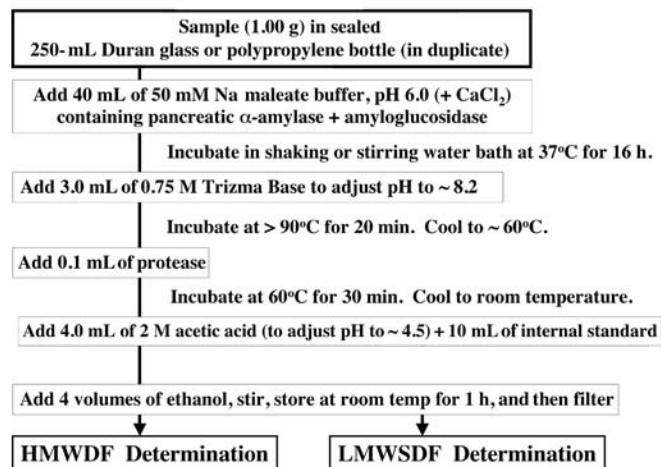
Sample (1.00 g) in sealed
250- mL Duran glass or polypropylene bottle (in duplicate)

Add 40 mL of 50 mM Na maleate buffer, pH 6.0 (+ $CaCl_2$)
containing pancreatic $\alpha$-amylase + amyloglucosidase

Incubate in shaking or stirring water bath at 37$^o$C for 16 h.

Add 3.0 mL of 0.75 M Trizma Base to adjust pH to ~ 8.2

Incubate at > 90$^o$C for 20 min. Cool to ~ 60$^o$C.

Add 0.1 mL of protease

Incubate at 60$^o$C for 30 min. Cool to room temperature.

Add 4.0 mL of 2 M acetic acid (to adjust pH to ~ 4.5) + 10 mL of internal standard

Add 4 volumes of ethanol, stir, store at room temp for 1 h, and then filter

HMWDF Determination

LMWSDF Determination